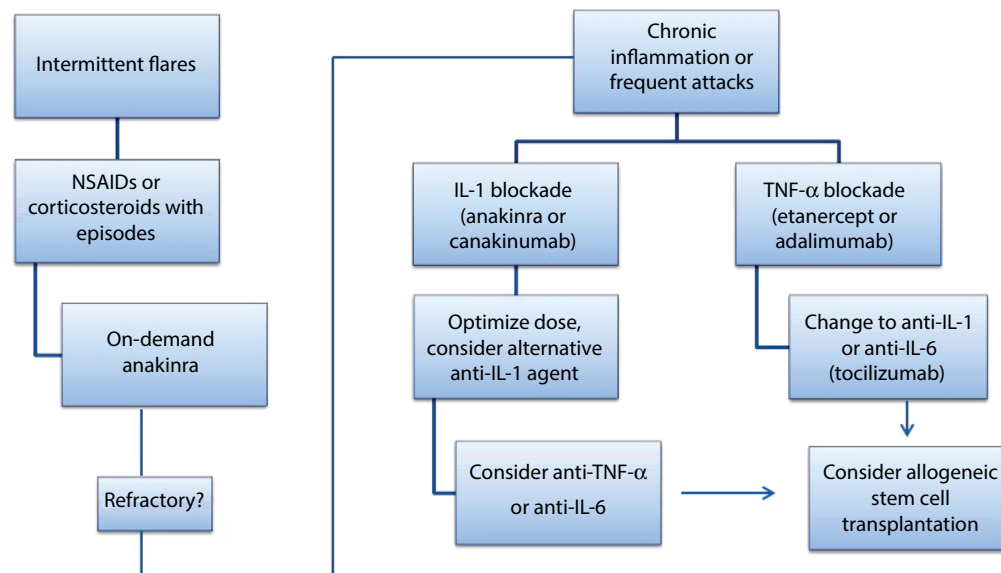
Intermittent flares

NSAIDs or corticosteroids with episodes

On-demand anakinra

Refractory?

Chronic inflammation or frequent attacks

IL-1 blockade (anakinra or canakinumab)

TNF-α blockade (etanercept or adalimumab)

Optimize dose, consider alternative anti-IL-1 agent

Change to anti-IL-1 or anti-IL-6 (tocilizumab)

Consider anti-TNF-α or anti-IL-6

Consider allogeneic stem cell transplantation